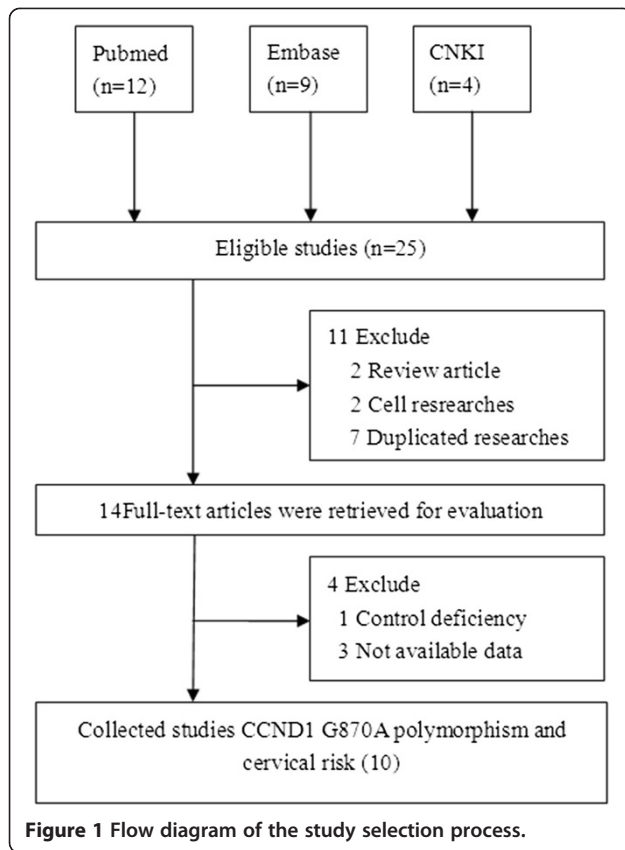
Pubmed
(n=12)

Embase
(n=9)

CNKI
(n=4)

Eligible studies (n=25)

11 Exclude
2 Review article
2 Cell resrearches
7 Duplicated researches

14Full-text articles were retrieved for evaluation

4 Exclude
1 Control deficiency
3 Not available data

Collected studies CCND1 G870A polymorphism and cervical risk (10)

Figure 1 Flow diagram of the study selection process.